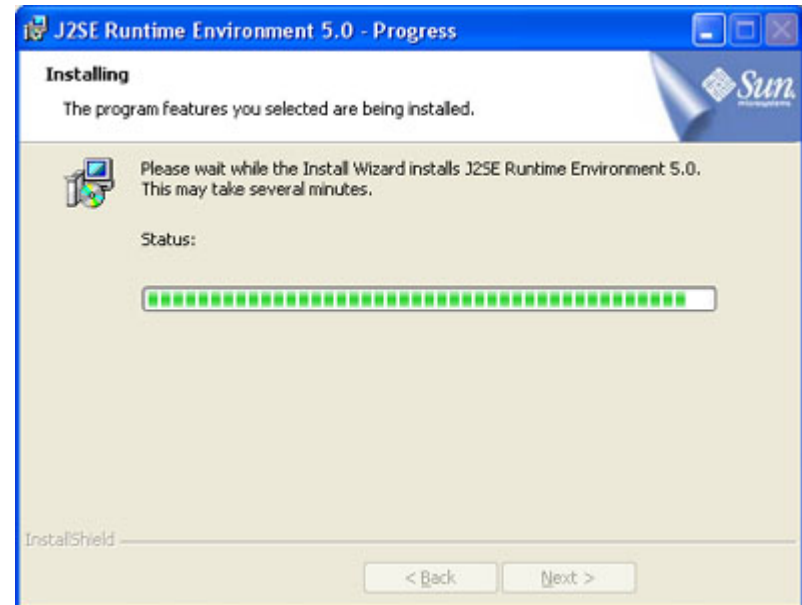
J2SE Runtime Environment 5.0 - Progress

Installing

The program features you selected are being installed.

Sun microsystems

Please wait while the Install Wizard installs J2SE Runtime Environment 5.0. This may take several minutes.

Status:

InstallShield

< Back

Next >